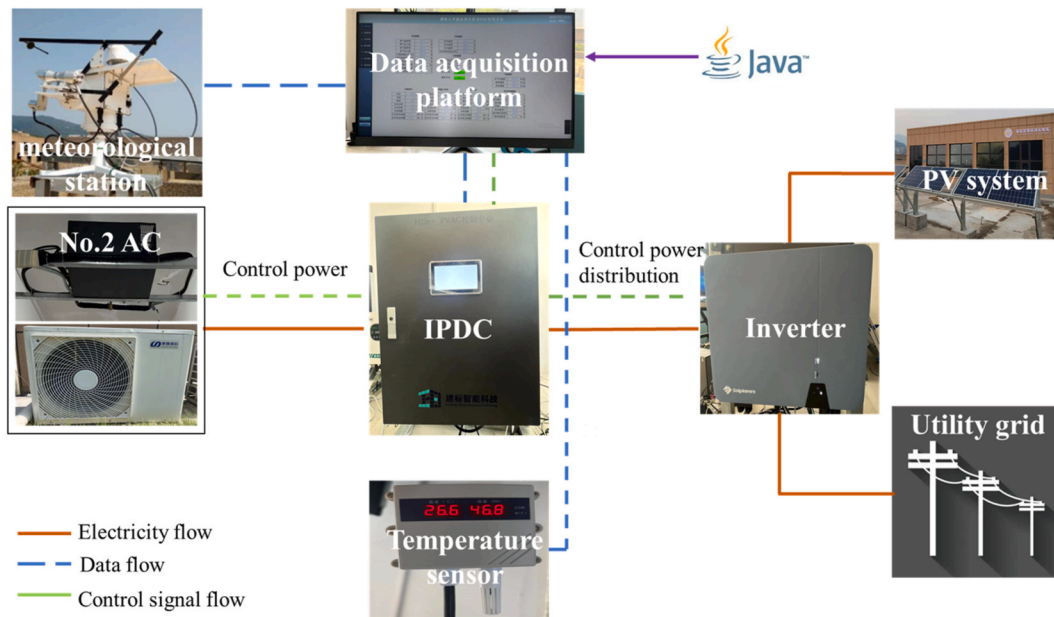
meteorological station

Data acquisition platform

Java

PV system

No.2 AC

Control power

Control power distribution

IPDC

Inverter

Utility grid

26.6 46.8

Temperature sensor

Electricity flow

Data flow

Control signal flow